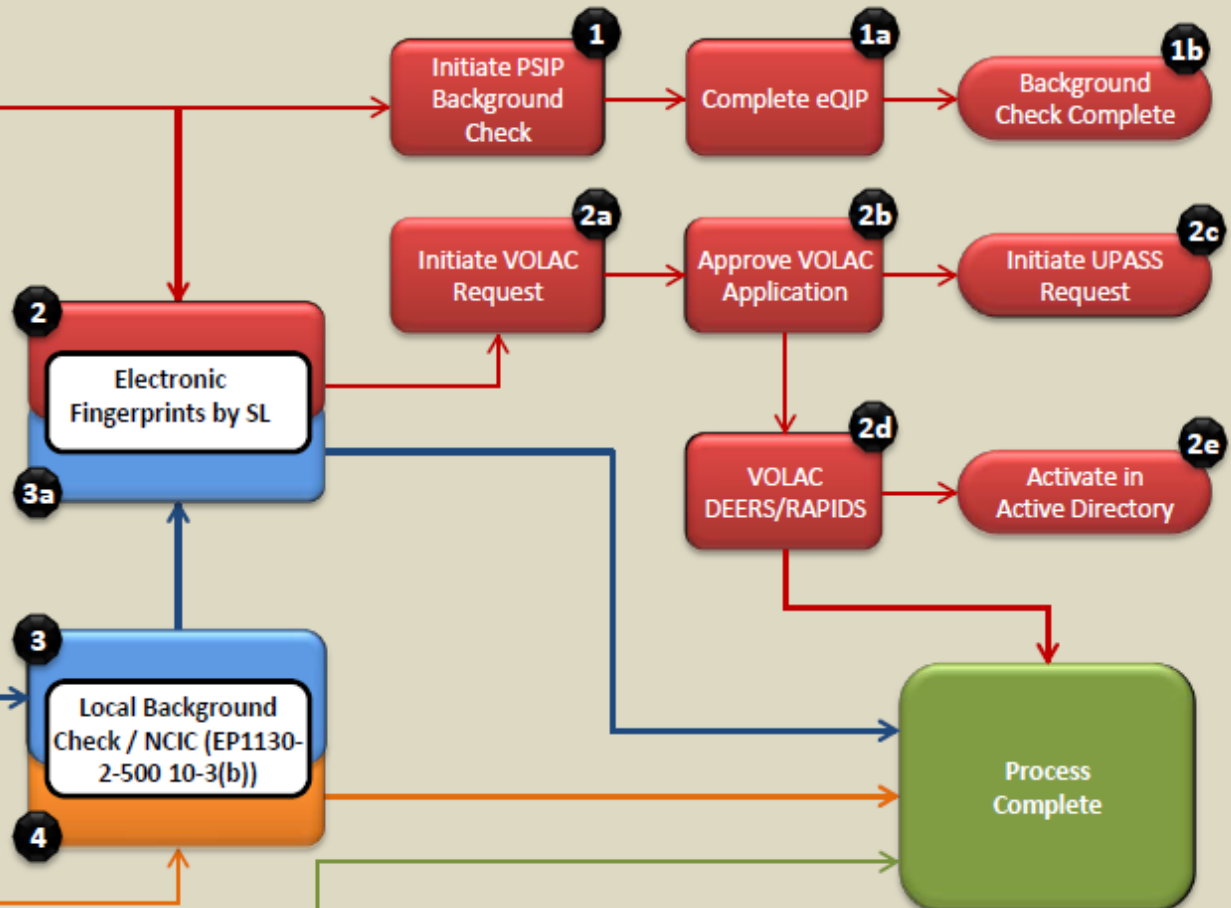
1
Initiate PSIP Background Check

1a
Complete eQIP

1b
Background Check Complete

2a
Initiate VOLAC Request

2b
Approve VOLAC Application

2c
Initiate UPASS Request

2
Electronic Fingerprints by SL
3a

2d
VOLAC DEERS/RAPIDS

2e
Activate in Active Directory

3
Local Background Check / NCIC (EP1130-2-500 10-3(b))
4

Process Complete